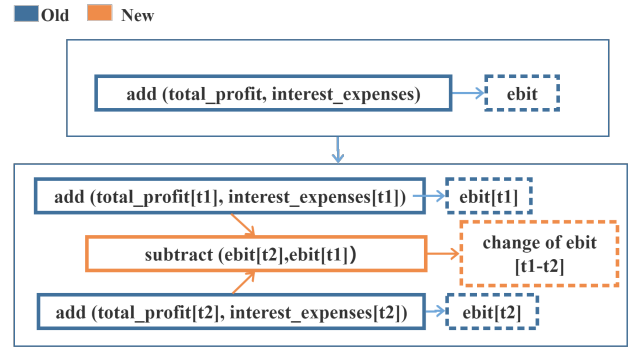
Old New

add (total_profit, interest_expenses)

ebit

add (total_profit[t1], interest_expenses[t1])

ebit[t1]

subtract (ebit[t2],ebit[t1])

change of ebit [t1-t2]

add (total_profit[t2], interest_expenses[t2])

ebit[t2]